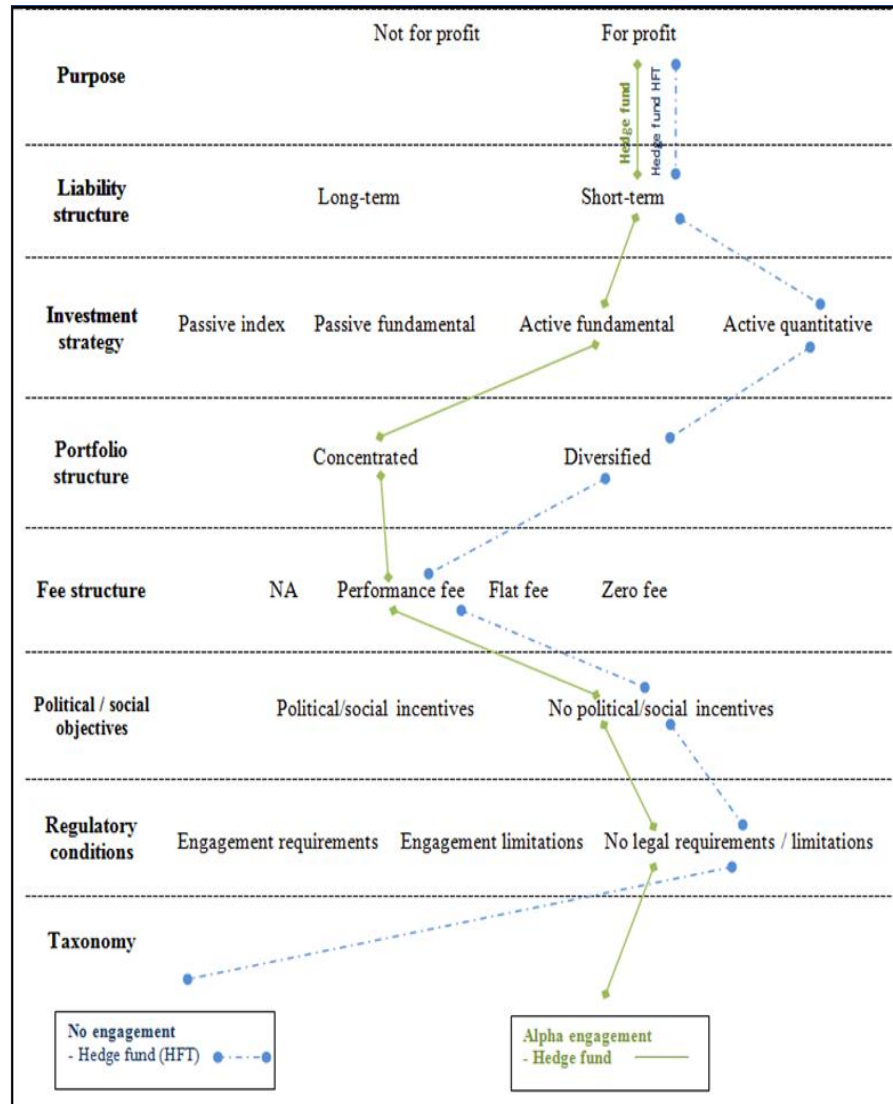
Not for profit

For profit

Purpose

Hedge fund

Hedge fund HFT

Liability structure

Long-term

Short-term

Investment strategy

Passive index

Passive fundamental

Active fundamental

Active quantitative

Portfolio structure

Concentrated

Diversified

Fee structure

NA

Performance fee

Flat fee

Zero fee

Political / social objectives

Political/social incentives

No political/social incentives

Regulatory conditions

Engagement requirements

Engagement limitations

No legal requirements / limitations

Taxonomy

No engagement
- Hedge fund (HFT)

Alpha engagement
- Hedge fund